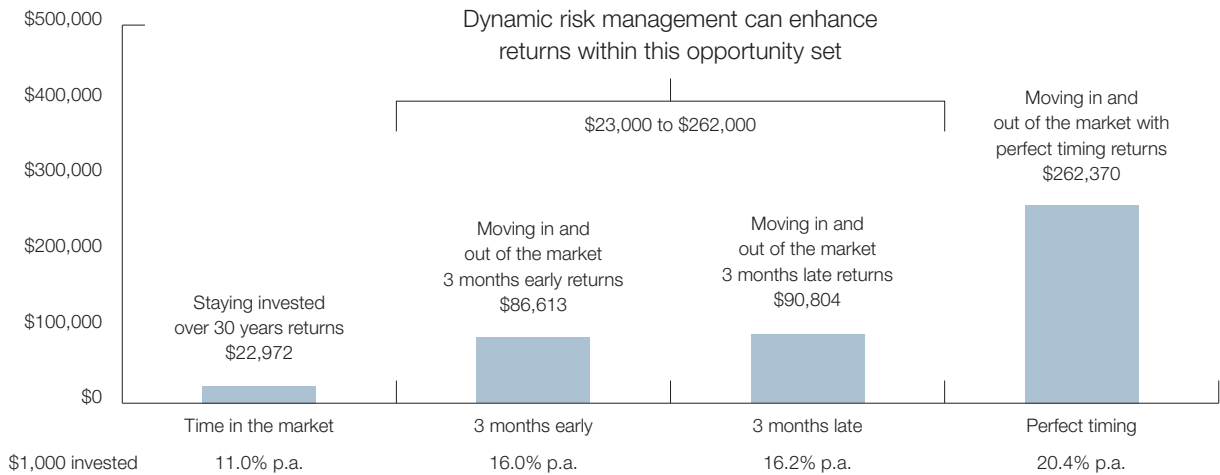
Dynamic risk management can enhance returns within this opportunity set

$23,000 to $262,000

$500,000
$400,000
$300,000
$200,000
$100,000
$0

Staying invested over 30 years returns $22,972

Moving in and out of the market 3 months early returns $86,613

Moving in and out of the market 3 months late returns $90,804

Moving in and out of the market with perfect timing returns $262,370

| | Time in the market | 3 months early | 3 months late | Perfect timing |
|---|---|---|---|---|
| $1,000 invested | 11.0% p.a. | 16.0% p.a. | 16.2% p.a. | 20.4% p.a. |